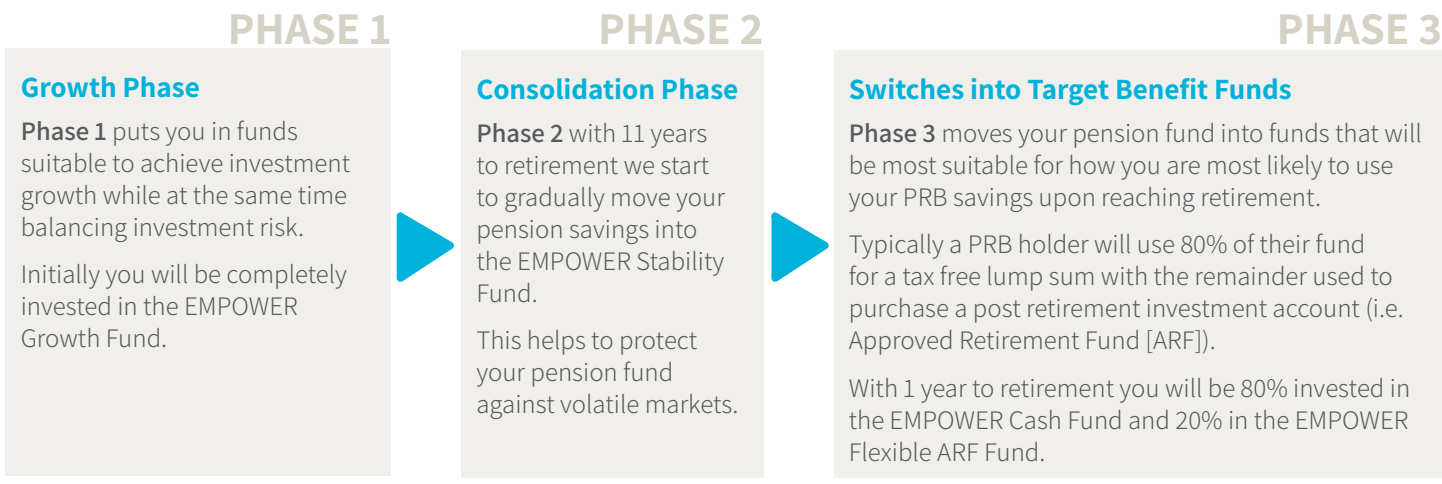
PHASE 1

Growth Phase

Phase 1 puts you in funds suitable to achieve investment growth while at the same time balancing investment risk.

Initially you will be completely invested in the EMPOWER Growth Fund.

PHASE 2

Consolidation Phase

Phase 2 with 11 years to retirement we start to gradually move your pension savings into the EMPOWER Stability Fund.

This helps to protect your pension fund against volatile markets.

PHASE 3

Switches into Target Benefit Funds

Phase 3 moves your pension fund into funds that will be most suitable for how you are most likely to use your PRB savings upon reaching retirement.

Typically a PRB holder will use 80% of their fund for a tax free lump sum with the remainder used to purchase a post retirement investment account (i.e. Approved Retirement Fund [ARF]).

With 1 year to retirement you will be 80% invested in the EMPOWER Cash Fund and 20% in the EMPOWER Flexible ARF Fund.